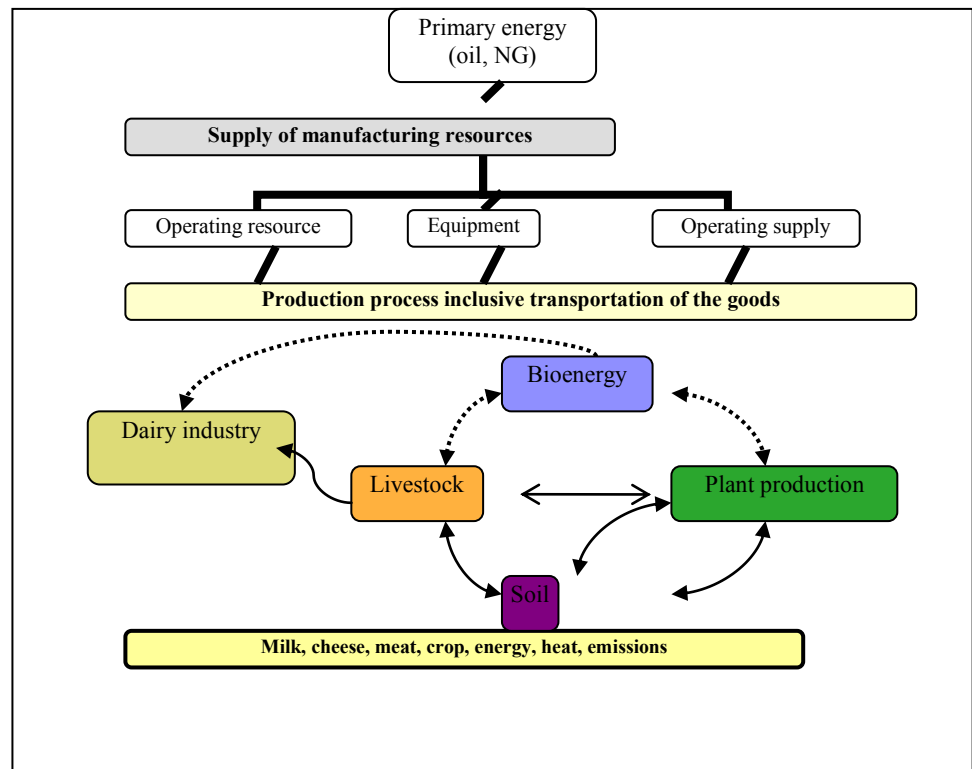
Primary energy (oil, NG)

Supply of manufacturing resources

Operating resource

Equipment

Operating supply

Production process inclusive transportation of the goods

Bioenergy

Dairy industry

Livestock

Plant production

Soil

Milk, cheese, meat, crop, energy, heat, emissions